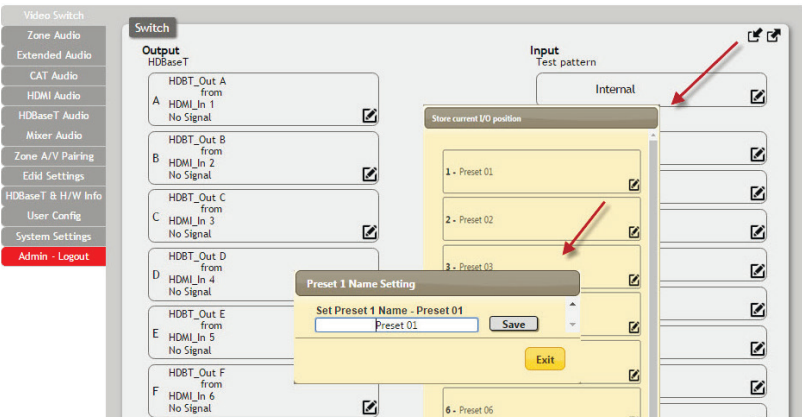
Video Switch
Zone Audio
Extended Audio
CAT Audio
HDMI Audio
HDBaseT Audio
Mixer Audio
Zone A/V Pairing
Edid Settings
HDBaseT & H/W Info
User Config
System Settings
Admin - Logout

Switch

Output
HDBaseT

A HDBT_Out A from HDMI_In 1 No Signal

B HDBT_Out B from HDMI_In 2 No Signal

C HDBT_Out C from HDMI_In 3 No Signal

D HDBT_Out D from HDMI_In 4 No Signal

E HDBT_Out E from HDMI_In 5 No Signal

F HDBT_Out F from HDMI_In 6 No Signal

Input
Test pattern

Internal

Store current I/O position

1 - Preset 01

2 - Preset 02

3 - Preset 03

6 - Preset 06

Preset 1 Name Setting

Set Preset 1 Name - Preset 01

Preset 01

Save

Exit